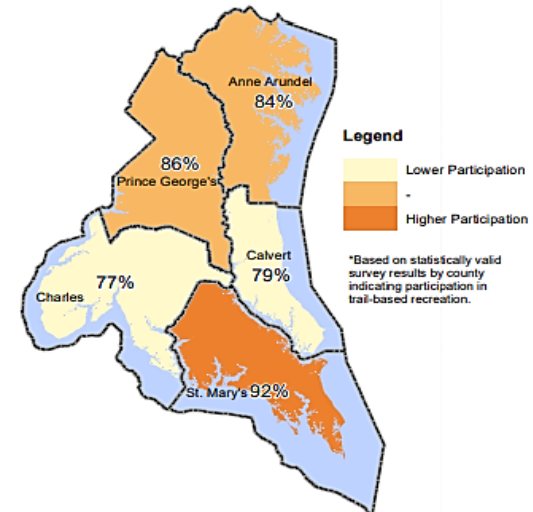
Anne Arundel
84%

86%
Prince George's

Calvert
79%

Charles
77%

St. Mary's 92%

Legend

Lower Participation
-
Higher Participation

*Based on statistically valid survey results by county indicating participation in trail-based recreation.